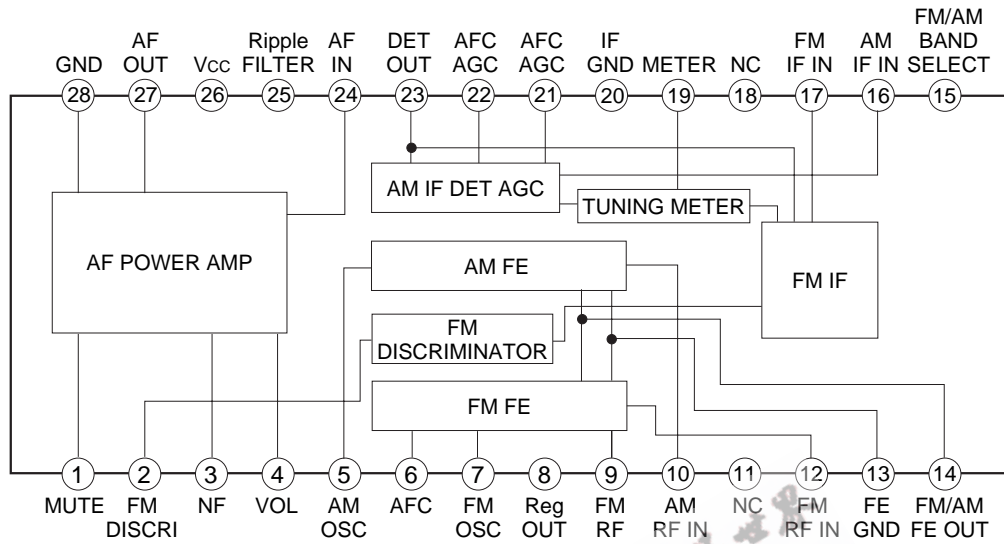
GND 28
AF OUT 27
Vcc 26
Ripple FILTER 25
AF IN 24
DET OUT 23
AFC AGC 22
AFC AGC 21
IF GND 20
METER 19
NC 18
FM IF IN 17
AM IF IN 16
FM/AM BAND SELECT 15

AM IF DET AGC
TUNING METER
AF POWER AMP
AM FE
FM IF
FM DISCRIMINATOR
FM FE

1 MUTE
2 FM DISCRI
3 NF
4 VOL
5 AM OSC
6 AFC
7 FM OSC
8 Reg OUT
9 FM RF
10 AM RF IN
11 NC
12 FM RF IN
13 FE GND
14 FM/AM FE OUT